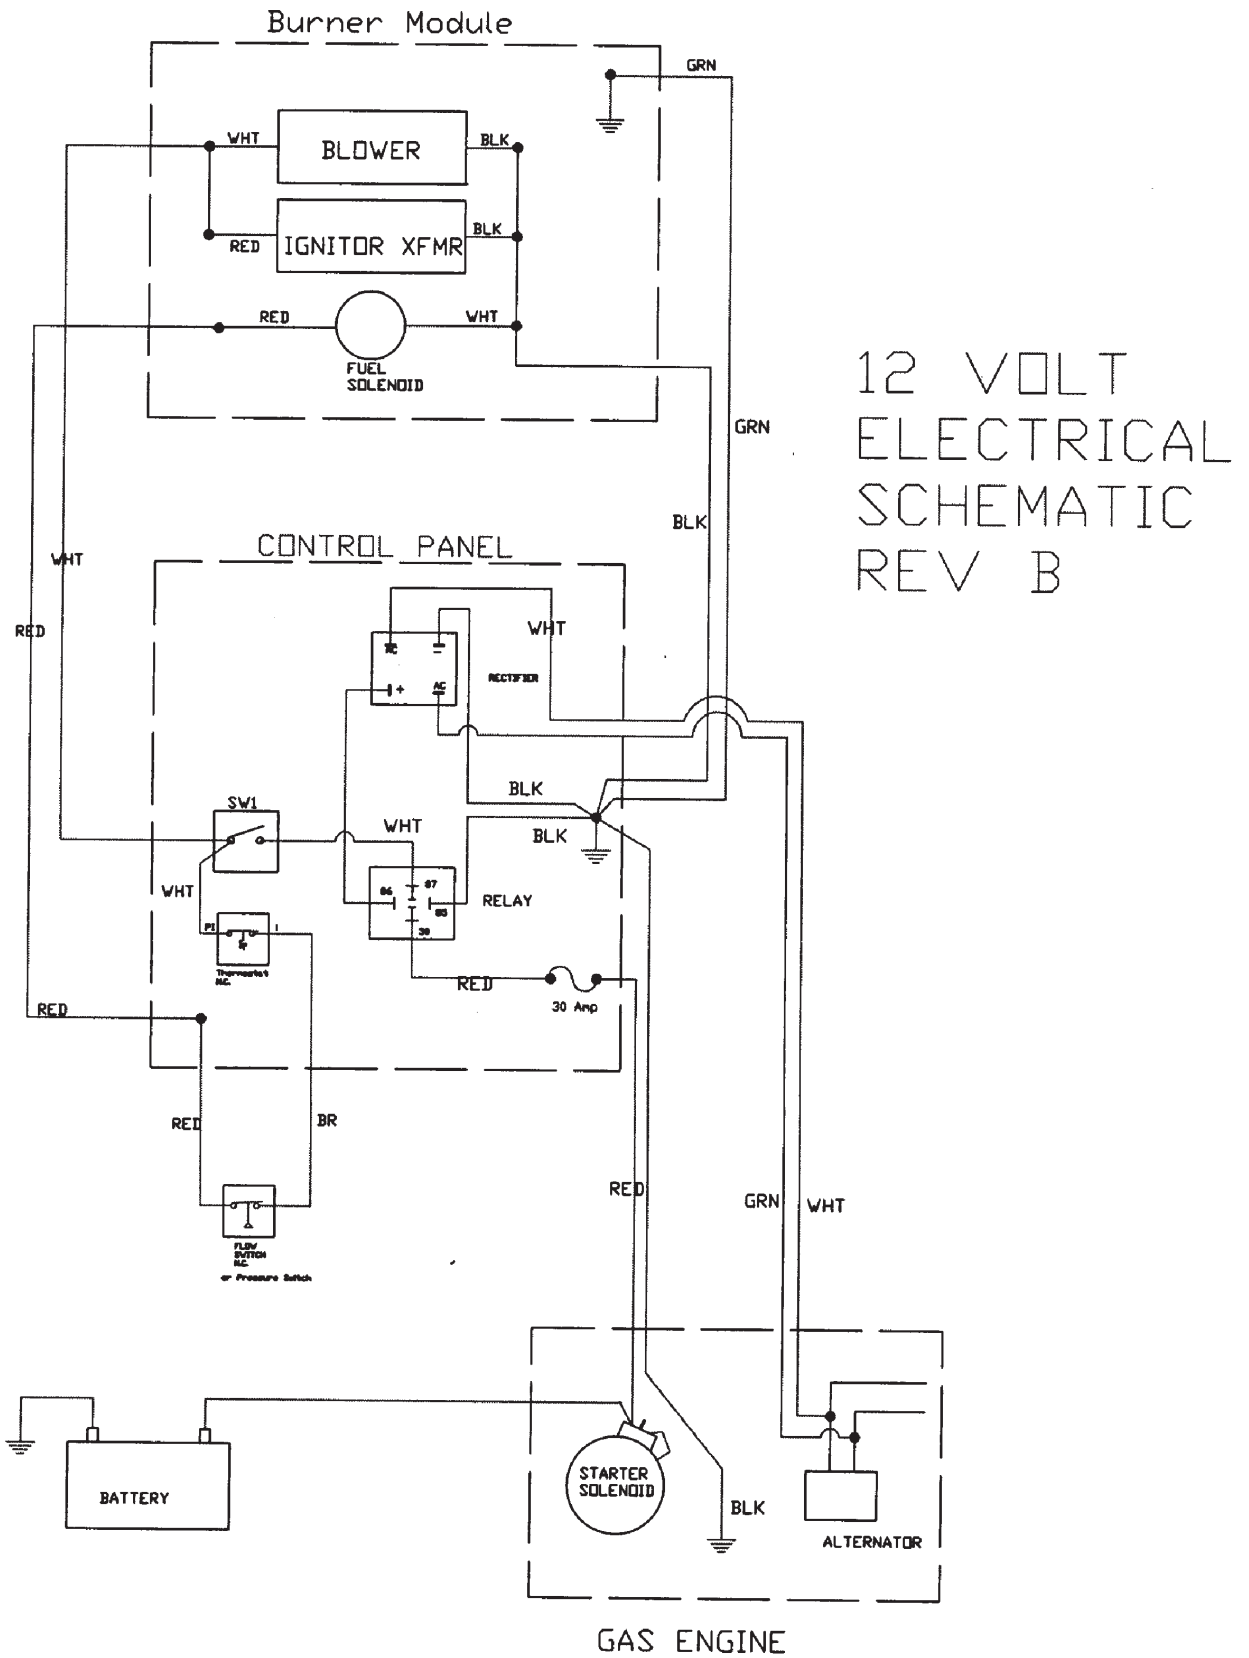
Burner Module

GRN

WHT
BLOWER
BLK

BLK
RED
IGNITOR XFMR

RED
WHT
FUEL SOLENOID

12 VOLT ELECTRICAL SCHEMATIC REV B

GRN

BLK

WHT

RED

CONTROL PANEL

WHT

AC
AC
+
RECTIFIER

BLK

SW1

WHT

BLK

WHT

86
87
85
30
RELAY

P1
Thermostat N.C.

RED

RED
30 Amp

RED

BR

RED

FLOW SWITCH N.C. or Pressure Switch

GRN
WHT

BATTERY

STARTER SOLENOID

BLK

ALTERNATOR

GAS ENGINE